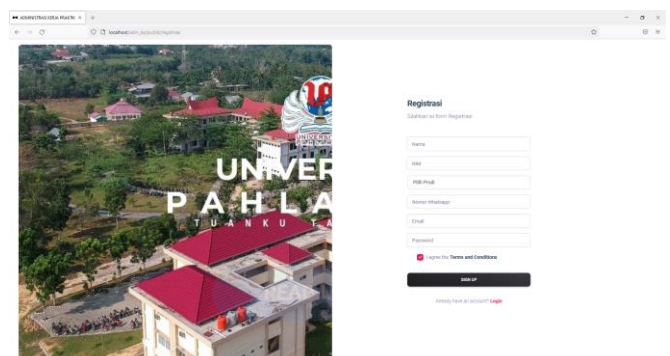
ADMINISTRASI KERJA PRAKTIK ×

localhost/kerja_praktek/public/registrasi

UNIVER

PAHLA

TUANKU TA

Registrasi

Silahkan isi form Registrasi

Nama

NIM

Pilih Prodi

Nomor Whatsapp

Email

Password

I agree the Terms and Conditions

SIGN UP

Already have an account? Login